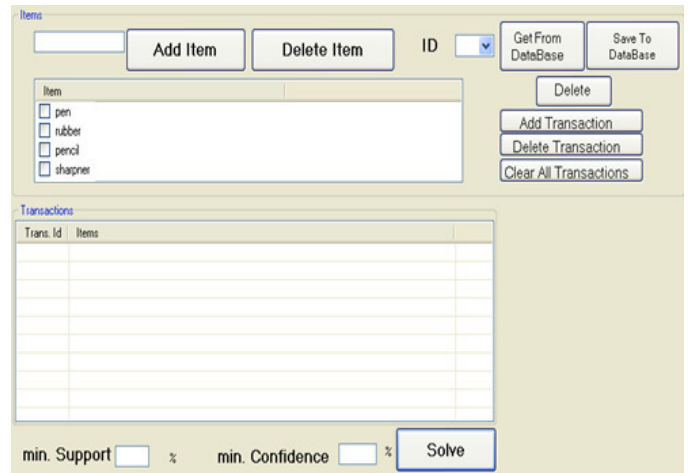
Items

Add Item

Delete Item

ID

Get From DataBase

Save To DataBase

Delete

| Item |
|---|
| pen |
| rubber |
| pencil |
| sharpner |

Add Transaction

Delete Transaction

Clear All Transactions

Transactions

| Trans. Id | Items |
|---|---|

min. Support %

min. Confidence %

Solve